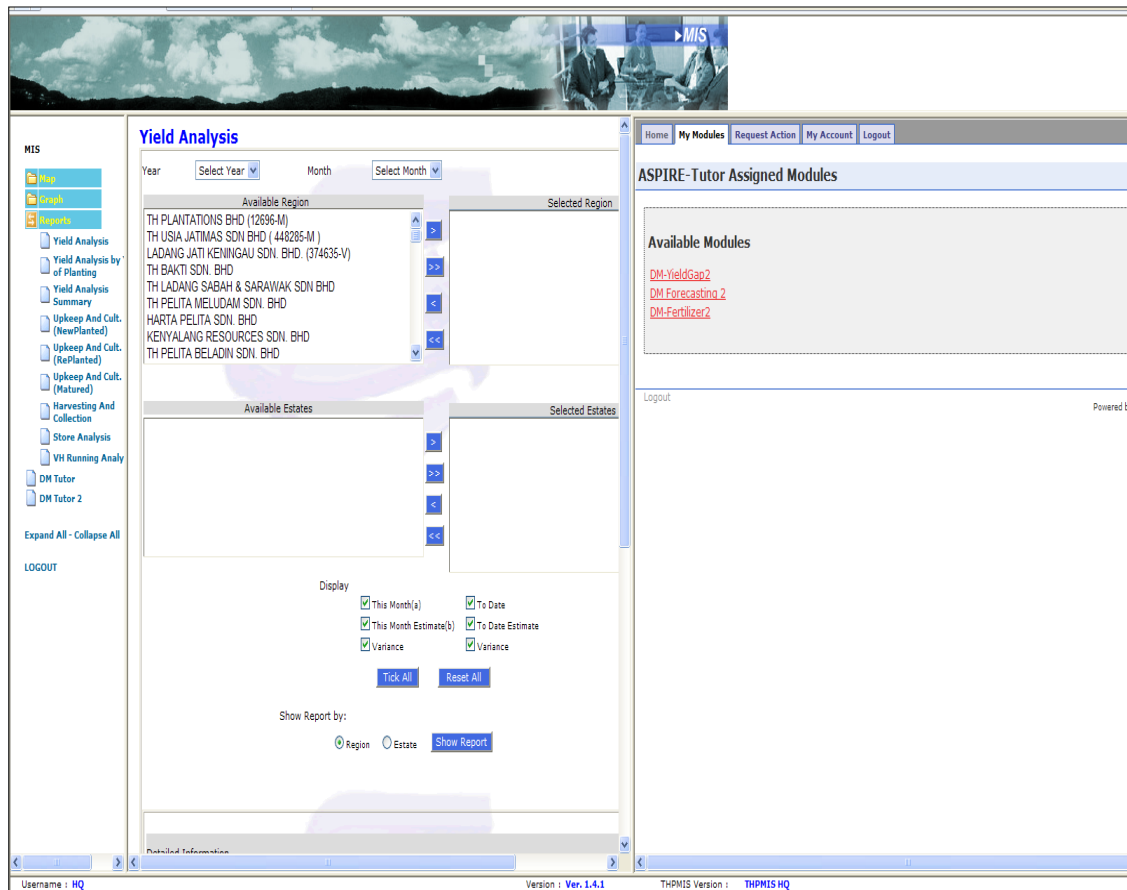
MIS

MIS

Map
Graph
Reports
Yield Analysis
Yield Analysis by Year of Planting
Yield Analysis Summary
Upkeep And Cult. (NewPlanted)
Upkeep And Cult. (RePlanted)
Upkeep And Cult. (Matured)
Harvesting And Collection
Store Analysis
VH Running Analy
DM Tutor
DM Tutor 2

Expand All - Collapse All

LOGOUT

Yield Analysis

Year Select Year Month Select Month

Available Region

TH PLANTATIONS BHD (12696-M)
TH USIA JATIMAS SDN BHD ( 448285-M )
LADANG JATI KENINGAU SDN. BHD. (374635-V)
TH BAKTI SDN. BHD
TH LADANG SABAH & SARAWAK SDN BHD
TH PELITA MELUDAM SDN. BHD
HARTA PELITA SDN. BHD
KENYALANG RESOURCES SDN. BHD
TH PELITA BELADIN SDN. BHD

> >> < <<

Selected Region

Available Estates

> >> < <<

Selected Estates

Display

This Month(a) To Date
This Month Estimate(b) To Date Estimate
Variance Variance

Tick All Reset All

Show Report by:

Region Estate Show Report

Detailed Information

Home My Modules Request Action My Account Logout

ASPIRE-Tutor Assigned Modules

Available Modules

DM-YieldGap2
DM Forecasting 2
DM-Fertilizer2

Logout

Powered b

Username : HQ Version : Ver. 1.4.1 THPMIS Version : THPMIS HQ